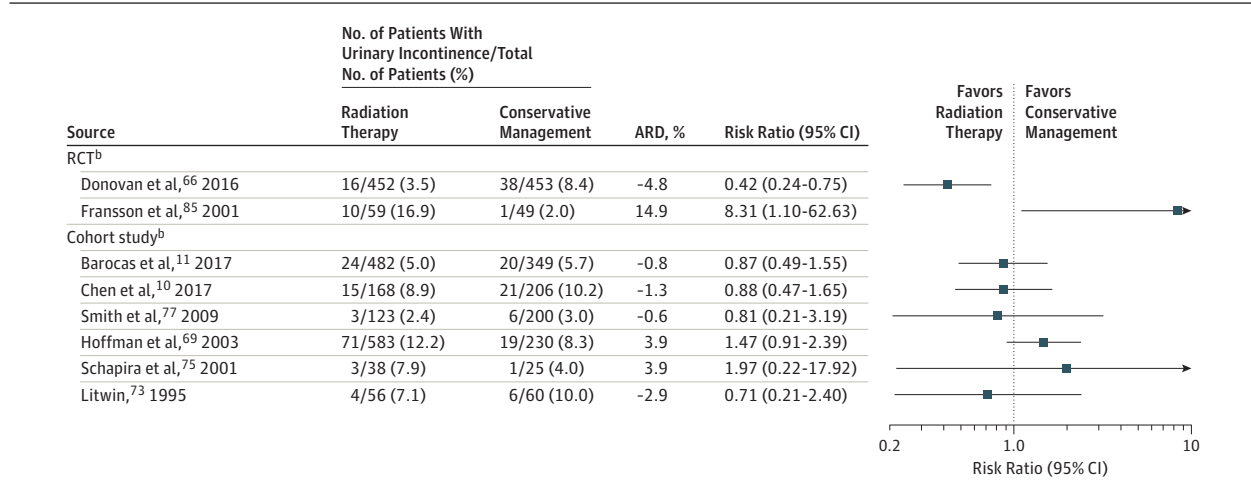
| Source | Radiation Therapy | Conservative Management | ARD, % | Risk Ratio (95% CI) |
|---|---|---|---|---|
| RCT$^b$ | | | | |
| Donovan et al,$^{66}$ 2016 | 16/452 (3.5) | 38/453 (8.4) | -4.8 | 0.42 (0.24-0.75) |
| Fransson et al,$^{85}$ 2001 | 10/59 (16.9) | 1/49 (2.0) | 14.9 | 8.31 (1.10-62.63) |
| Cohort study$^b$ | | | | |
| Barocas et al,$^{11}$ 2017 | 24/482 (5.0) | 20/349 (5.7) | -0.8 | 0.87 (0.49-1.55) |
| Chen et al,$^{10}$ 2017 | 15/168 (8.9) | 21/206 (10.2) | -1.3 | 0.88 (0.47-1.65) |
| Smith et al,$^{77}$ 2009 | 3/123 (2.4) | 6/200 (3.0) | -0.6 | 0.81 (0.21-3.19) |
| Hoffman et al,$^{69}$ 2003 | 71/583 (12.2) | 19/230 (8.3) | 3.9 | 1.47 (0.91-2.39) |
| Schapira et al,$^{75}$ 2001 | 3/38 (7.9) | 1/25 (4.0) | 3.9 | 1.97 (0.22-17.92) |
| Litwin,$^{73}$ 1995 | 4/56 (7.1) | 6/60 (10.0) | -2.9 | 0.71 (0.21-2.40) |

No. of Patients With Urinary Incontinence/Total No. of Patients (%)

Favors Radiation Therapy | Favors Conservative Management

0.2 1.0 10
Risk Ratio (95% CI)